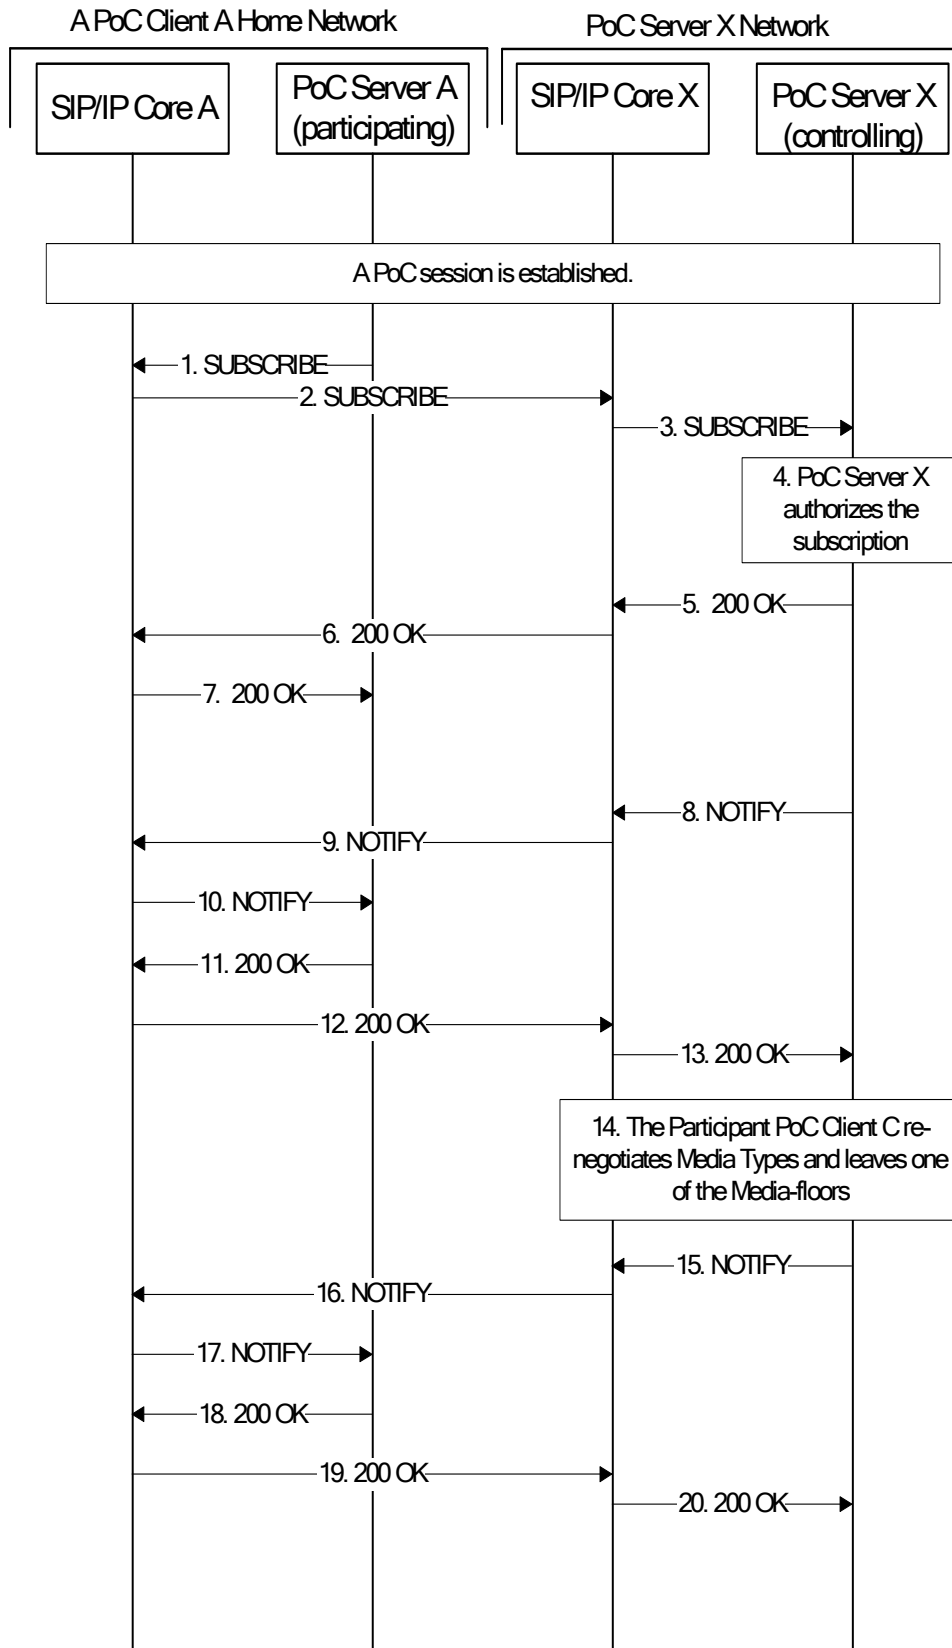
A PoC Client A Home Network

PoC Server X Network

SIP/IP Core A

PoC Server A (participating)

SIP/IP Core X

PoC Server X (controlling)

A PoC session is established.

1. SUBSCRIBE

2. SUBSCRIBE

3. SUBSCRIBE

4. PoC Server X authorizes the subscription

5. 200 OK

6. 200 OK

7. 200 OK

8. NOTIFY

9. NOTIFY

10. NOTIFY

11. 200 OK

12. 200 OK

13. 200 OK

14. The Participant PoC Client C renegotiates Media Types and leaves one of the Media-floors

15. NOTIFY

16. NOTIFY

17. NOTIFY

18. 200 OK

19. 200 OK

20. 200 OK